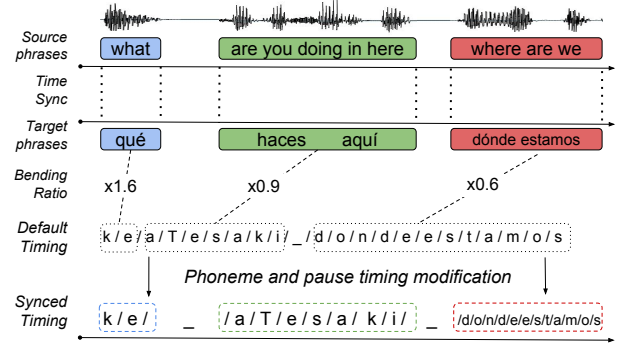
Source phrases
what
are you doing in here
where are we

Time Sync

Target phrases
qué
haces aquí
dónde estamos

Bending Ratio
x1.6
x0.9
x0.6

Default Timing
k / e / a / T / e / s / a / k / i / _ / d / o / n / d / e / e / s / t / a / m / o / s

Phoneme and pause timing modification

Synced Timing
k / e /
_
/ a / T / e / s / a / k / i /
_
/d/o/n/d/e/e/s/t/a/m/o/s